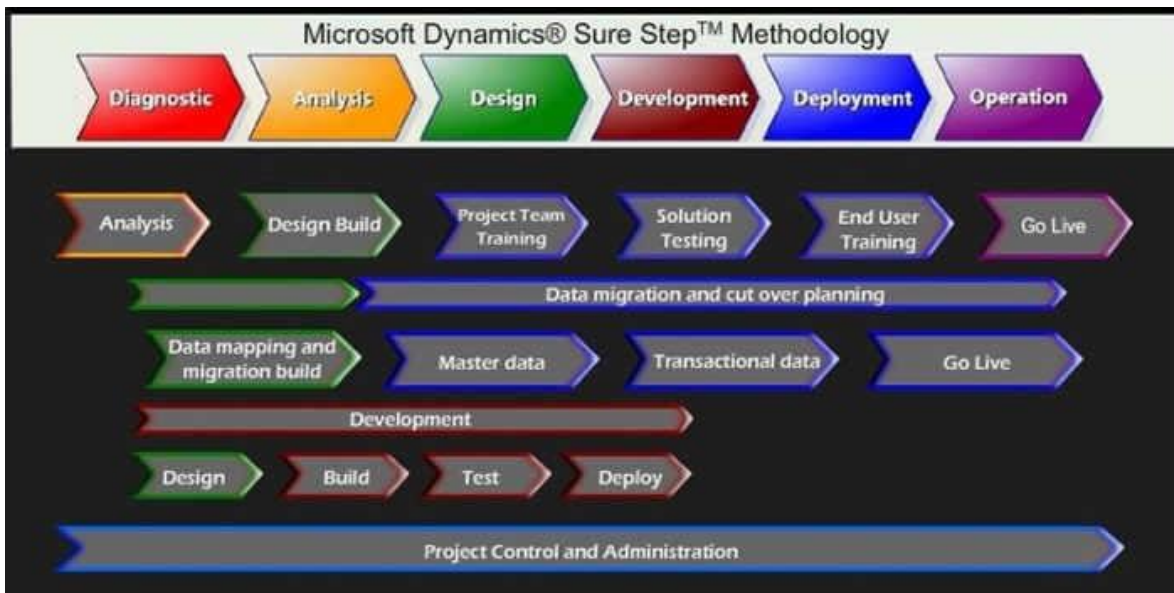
Microsoft Dynamics® Sure Step™ Methodology

Diagnostic
Analysis
Design
Development
Deployment
Operation

Analysis
Design Build
Project Team Training
Solution Testing
End User Training
Go Live

Data migration and cut over planning

Data mapping and migration build
Master data
Transactional data
Go Live

Development

Design
Build
Test
Deploy

Project Control and Administration